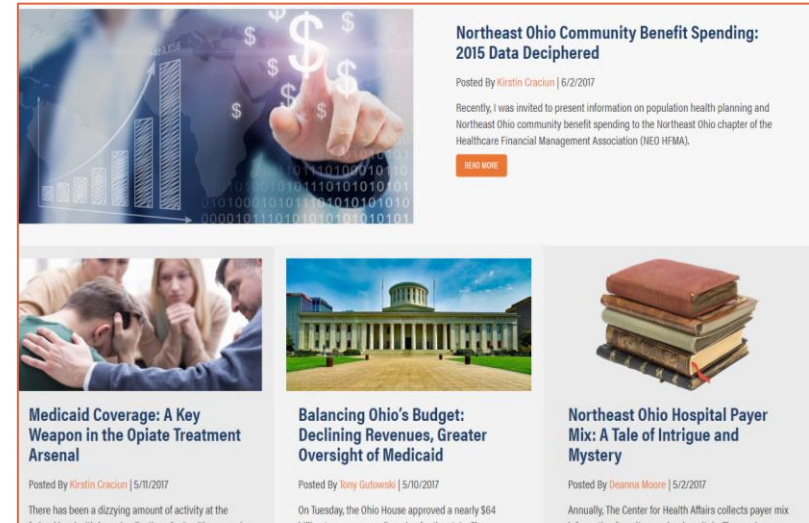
Northeast Ohio Community Benefit Spending: 2015 Data Deciphered

Posted By Kirstin Craciun | 6/2/2017

Recently, I was invited to present information on population health planning and Northeast Ohio community benefit spending to the Northeast Ohio chapter of the Healthcare Financial Management Association (NEO HFMA).

READ MORE

Medicaid Coverage: A Key Weapon in the Opiate Treatment Arsenal

Posted By Kirstin Craciun | 5/11/2017

There has been a dizzying amount of activity at the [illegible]

Balancing Ohio's Budget: Declining Revenues, Greater Oversight of Medicaid

Posted By Tony Gutowski | 5/10/2017

On Tuesday, the Ohio House approved a nearly $64 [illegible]

Northeast Ohio Hospital Payer Mix: A Tale of Intrigue and Mystery

Posted By Deanna Moore | 5/2/2017

Annually, The Center for Health Affairs collects payer mix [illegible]